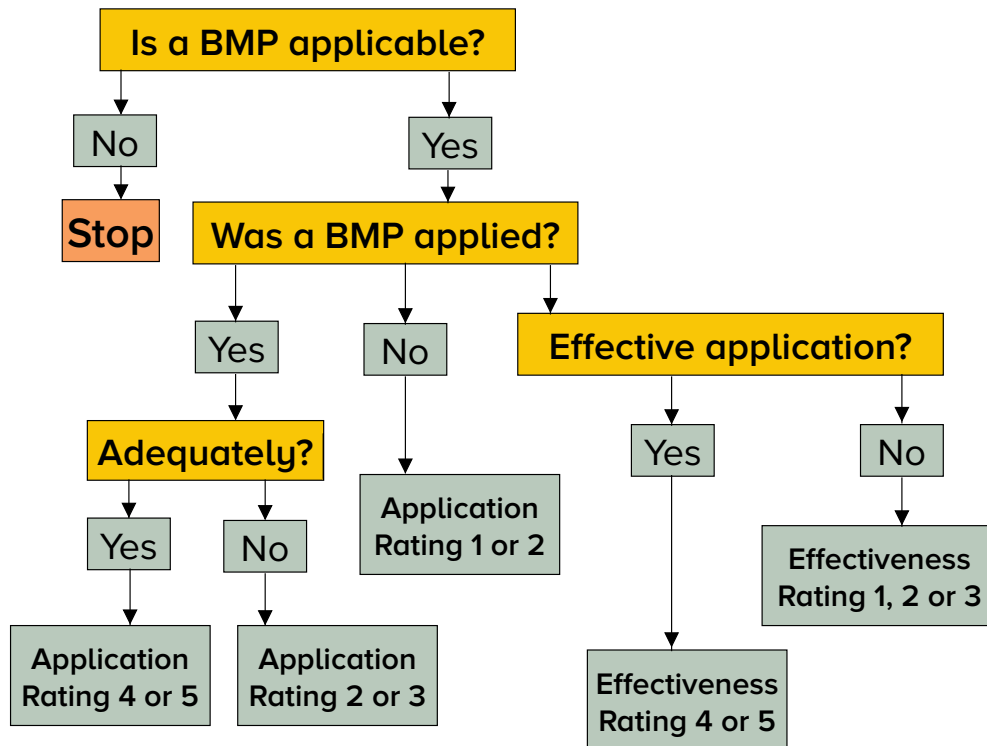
Is a BMP applicable?

No

Stop

Yes

Was a BMP applied?

Yes

No

Effective application?

Adequately?

Yes

No

Application Rating 1 or 2

Yes

No

Effectiveness Rating 1, 2 or 3

Application Rating 4 or 5

Application Rating 2 or 3

Effectiveness Rating 4 or 5